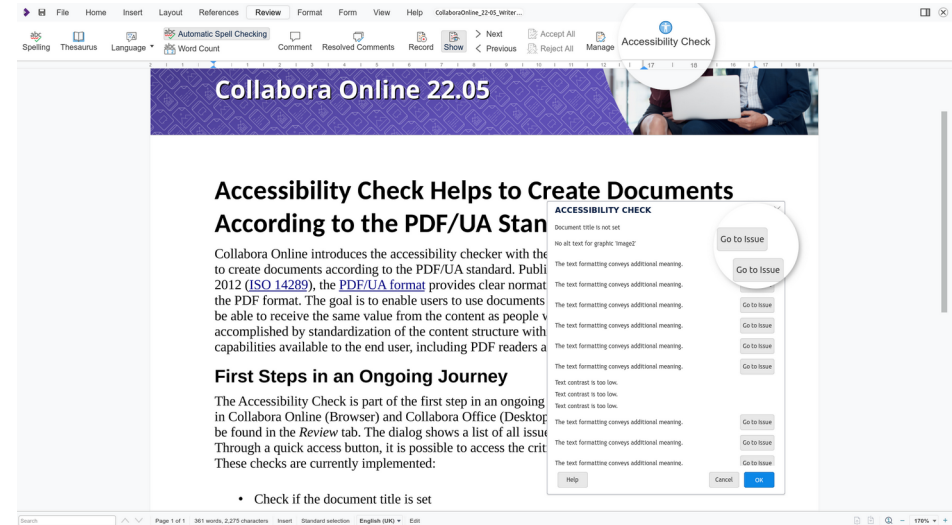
File Home Insert Layout References Review Format Form View Help CollaboraOnline_22-05_Writer...

Spelling Thesaurus Language Automatic Spell Checking Word Count Comment Resolved Comments Record Show > Next < Previous Accept All Reject All Manage Accessibility Check

Collabora Online 22.05

Accessibility Check Helps to Create Documents According to the PDF/UA Stan

Collabora Online introduces the accessibility checker with the to create documents according to the PDF/UA standard. Publi 2012 (ISO 14289), the PDF/UA format provides clear normat the PDF format. The goal is to enable users to use documents be able to receive the same value from the content as people v accomplished by standardization of the content structure with capabilities available to the end user, including PDF readers a

First Steps in an Ongoing Journey

The Accessibility Check is part of the first step in an ongoing in Collabora Online (Browser) and Collabora Office (Desktop be found in the Review tab. The dialog shows a list of all issue Through a quick access button, it is possible to access the crit These checks are currently implemented:

• Check if the document title is set

ACCESSIBILITY CHECK

Document title is not set
No alt text for graphic 'Image2' Go to Issue
The text formatting conveys additional meaning. Go to Issue
The text formatting conveys additional meaning.
The text formatting conveys additional meaning. Go to Issue
The text formatting conveys additional meaning. Go to Issue
The text formatting conveys additional meaning. Go to Issue
The text formatting conveys additional meaning. Go to Issue
Text contrast is too low.
Text contrast is too low.
Text contrast is too low.
The text formatting conveys additional meaning. Go to Issue
The text formatting conveys additional meaning. Go to Issue
The text formatting conveys additional meaning. Go to Issue
Help Cancel OK

Search Page 1 of 1 361 words, 2,275 characters Insert Standard selection English (UK) Edit 170%